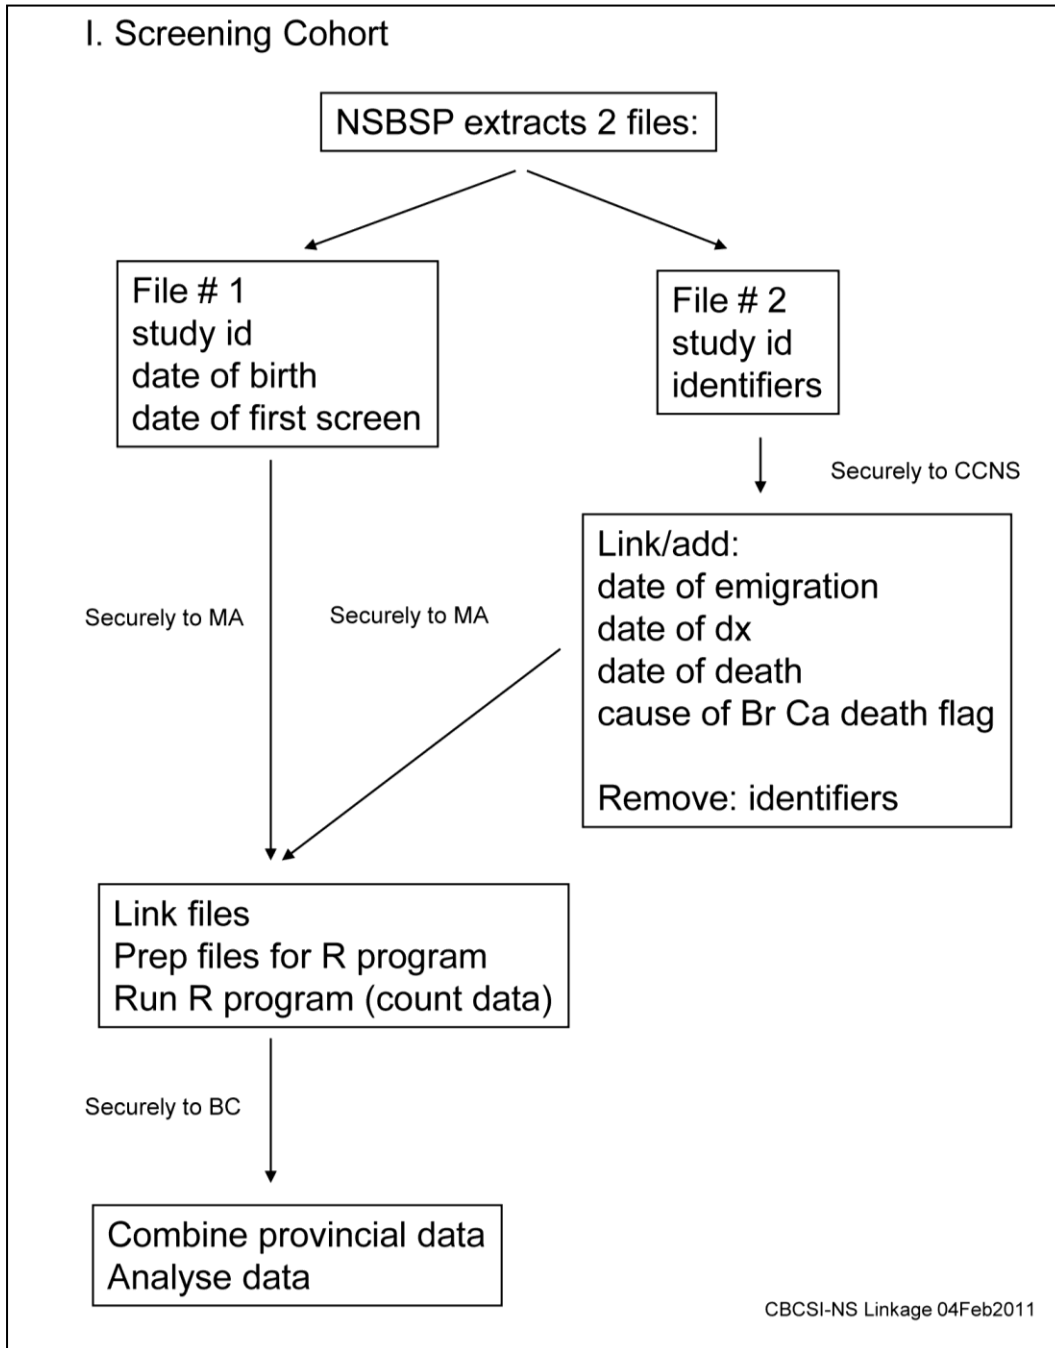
I. Screening Cohort

NSBSP extracts 2 files:

File # 1
study id
date of birth
date of first screen

File # 2
study id
identifiers

Securely to CCNS

Link/add:
date of emigration
date of dx
date of death
cause of Br Ca death flag

Remove: identifiers

Securely to MA

Securely to MA

Link files
Prep files for R program
Run R program (count data)

Securely to BC

Combine provincial data
Analyse data

CBCSI-NS Linkage 04Feb2011